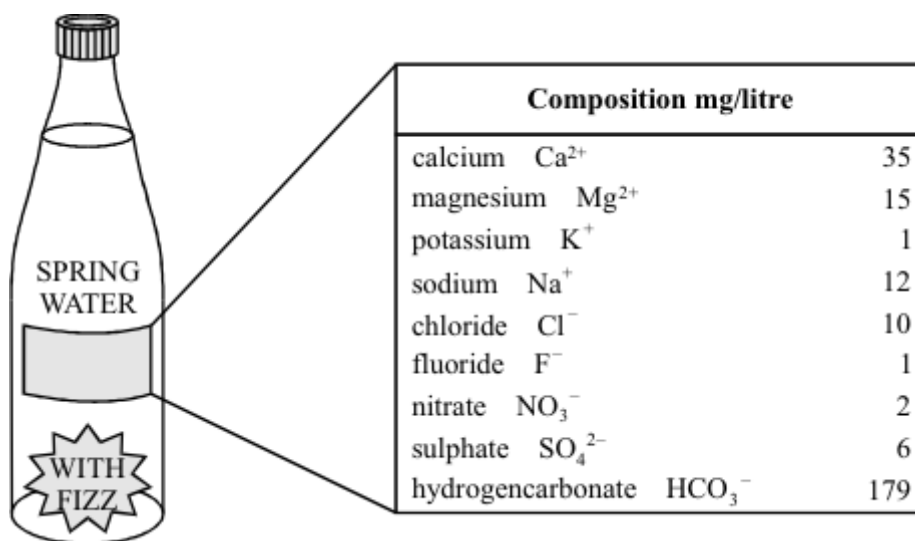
SPRING WATER

WITH FIZZ

| Composition mg/litre | |
|---|---|
| calcium $Ca^{2+}$ | 35 |
| magnesium $Mg^{2+}$ | 15 |
| potassium $K^{+}$ | 1 |
| sodium $Na^{+}$ | 12 |
| chloride $Cl^{-}$ | 10 |
| fluoride $F^{-}$ | 1 |
| nitrate $NO_3^{-}$ | 2 |
| sulphate $SO_4^{2-}$ | 6 |
| hydrogencarbonate $HCO_3^{-}$ | 179 |